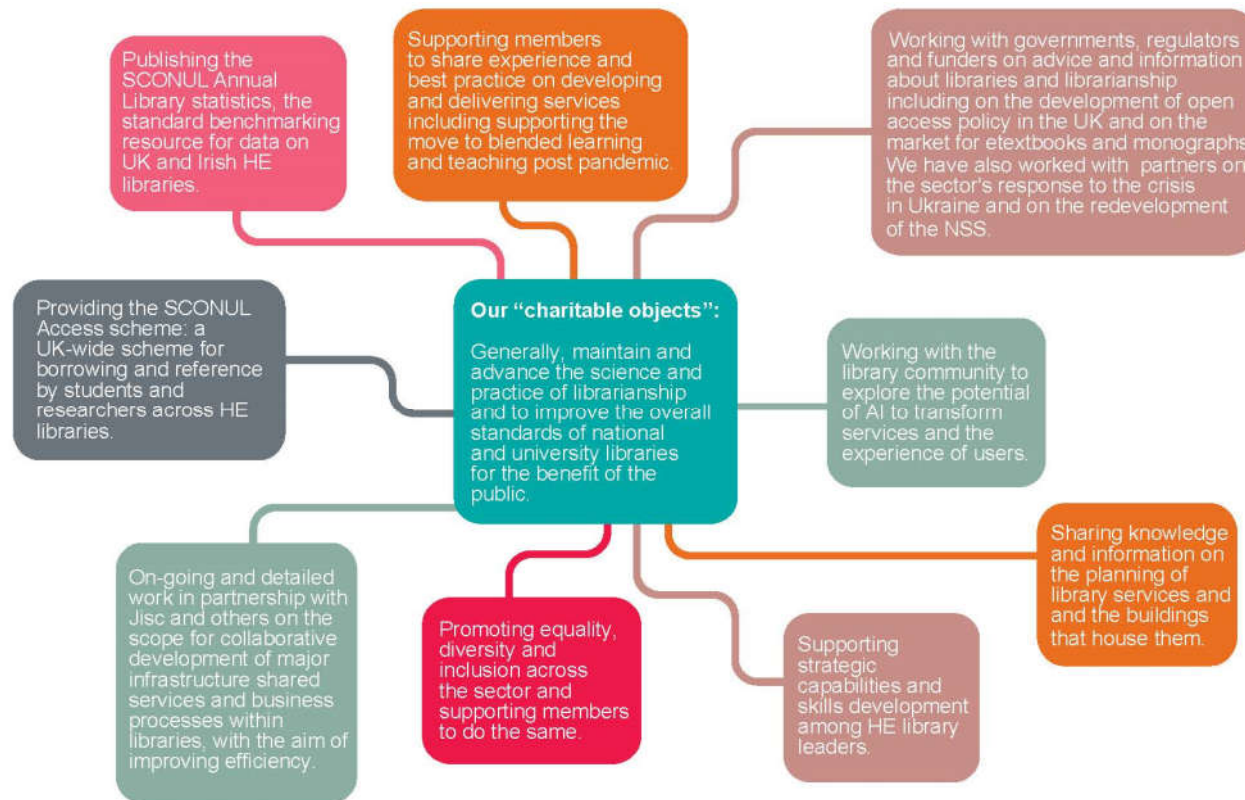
Publishing the SCONUL Annual Library statistics, the standard benchmarking resource for data on UK and Irish HE libraries.

Supporting members to share experience and best practice on developing and delivering services including supporting the move to blended learning and teaching post pandemic.

Working with governments, regulators and funders on advice and information about libraries and librarianship including on the development of open access policy in the UK and on the market for etextbooks and monographs. We have also worked with partners on the sector's response to the crisis in Ukraine and on the redevelopment of the NSS.

Providing the SCONUL Access scheme: a UK-wide scheme for borrowing and reference by students and researchers across HE libraries.

Our "charitable objects":

Generally, maintain and advance the science and practice of librarianship and to improve the overall standards of national and university libraries for the benefit of the public.

Working with the library community to explore the potential of AI to transform services and the experience of users.

Sharing knowledge and information on the planning of library services and and the buildings that house them.

On-going and detailed work in partnership with Jisc and others on the scope for collaborative development of major infrastructure shared services and business processes within libraries, with the aim of improving efficiency.

Promoting equality, diversity and inclusion across the sector and supporting members to do the same.

Supporting strategic capabilities and skills development among HE library leaders.